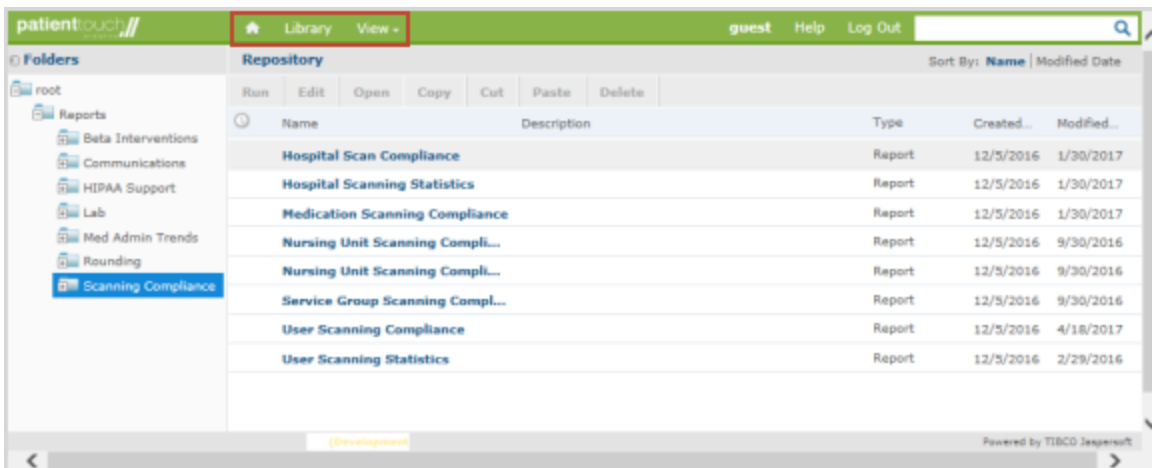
patienttouch

Library View

guest Help Log Out

Folders

root

Reports

Beta Interventions

Communications

HIPAA Support

Lab

Med Admin Trends

Rounding

Scanning Compliance

Repository

Sort By: Name | Modified Date

Run Edit Open Copy Cut Paste Delete

| Name | Description | Type | Created... | Modified... |
|---|---|---|---|---|
| Hospital Scan Compliance | | Report | 12/5/2016 | 1/30/2017 |
| Hospital Scanning Statistics | | Report | 12/5/2016 | 1/30/2017 |
| Medication Scanning Compliance | | Report | 12/5/2016 | 1/30/2017 |
| Nursing Unit Scanning Compli... | | Report | 12/5/2016 | 9/30/2016 |
| Nursing Unit Scanning Compli... | | Report | 12/5/2016 | 9/30/2016 |
| Service Group Scanning Compl... | | Report | 12/5/2016 | 9/30/2016 |
| User Scanning Compliance | | Report | 12/5/2016 | 4/18/2017 |
| User Scanning Statistics | | Report | 12/5/2016 | 2/29/2016 |

(Development)

Powered by TIBCO Jaspersoft